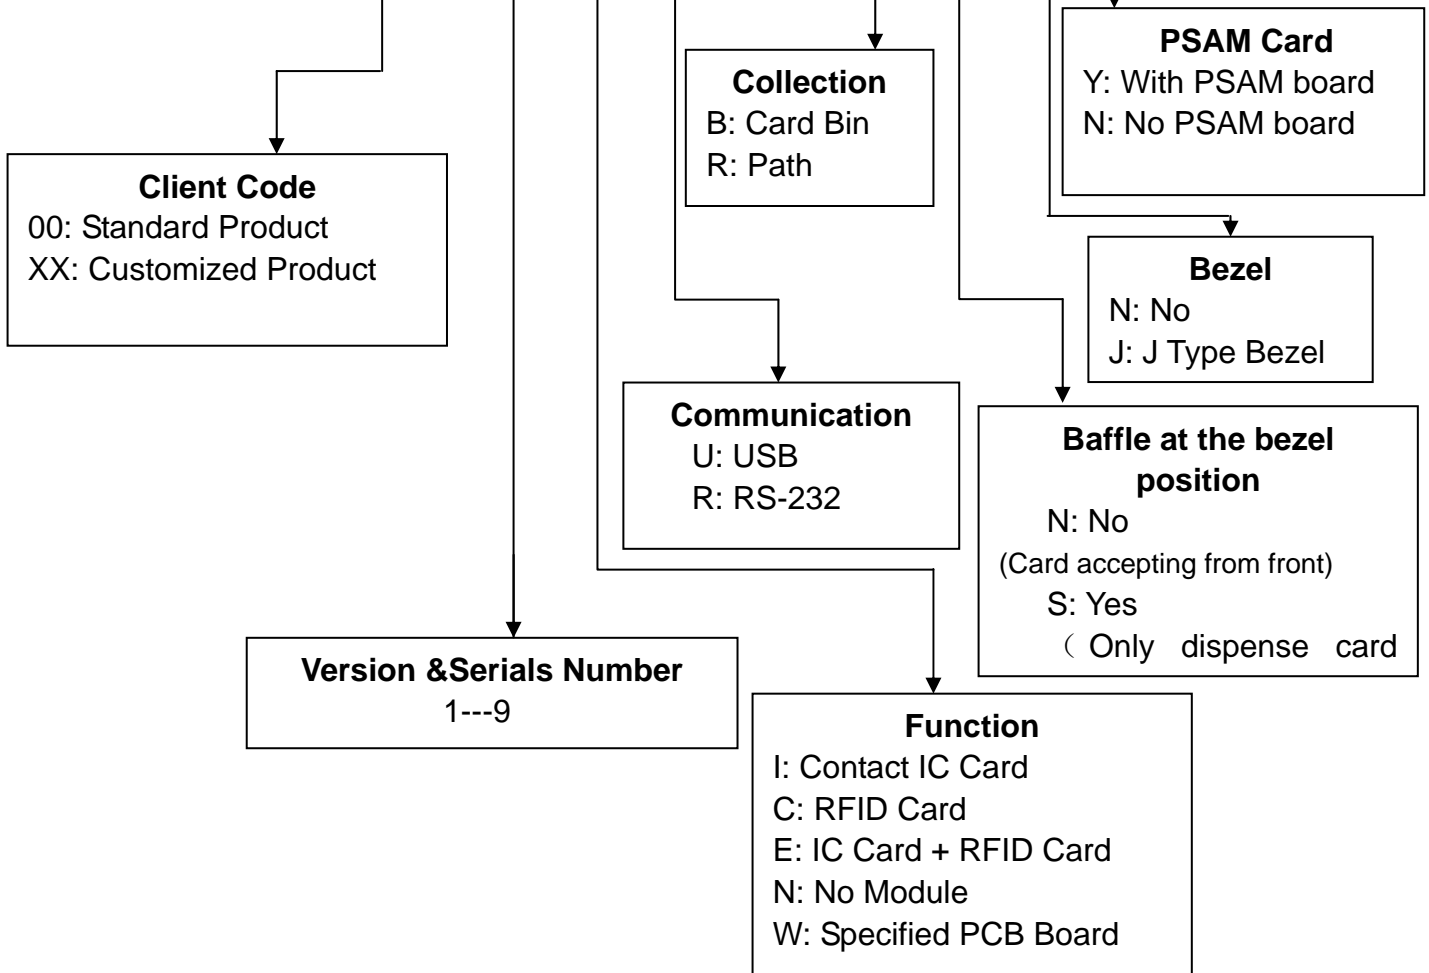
PSAM Card
Y: With PSAM board
N: No PSAM board

Collection
B: Card Bin
R: Path

Client Code
00: Standard Product
XX: Customized Product

Bezel
N: No
J: J Type Bezel

Communication
U: USB
R: RS-232

Baffle at the bezel position
N: No
(Card accepting from front)
S: Yes
（Only dispense card

Version &Serials Number
1---9

Function
I: Contact IC Card
C: RFID Card
E: IC Card + RFID Card
N: No Module
W: Specified PCB Board